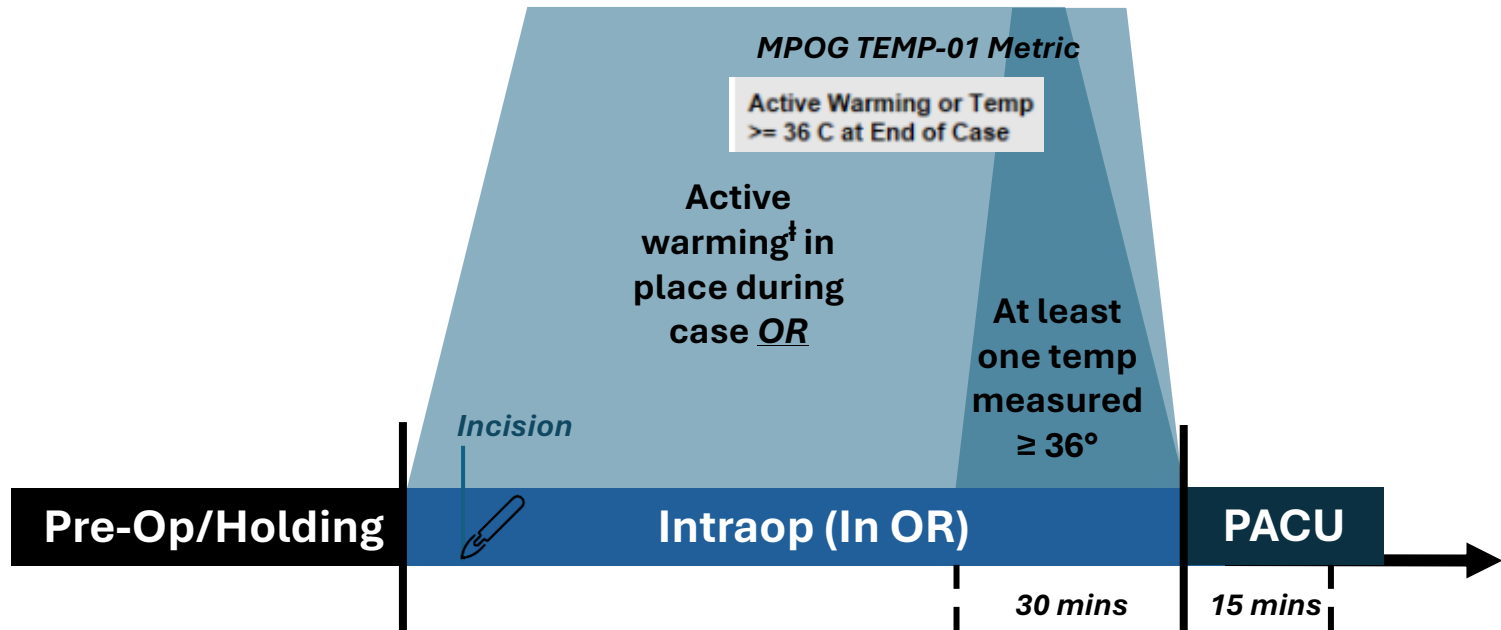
MPOG TEMP-01 Metric

Active Warming or Temp >= 36 C at End of Case

Active warming‡ in place during case *OR*

At least one temp measured ≥ 36°

Incision

Pre-Op/Holding

Intraop (In OR)

PACU

30 mins

15 mins